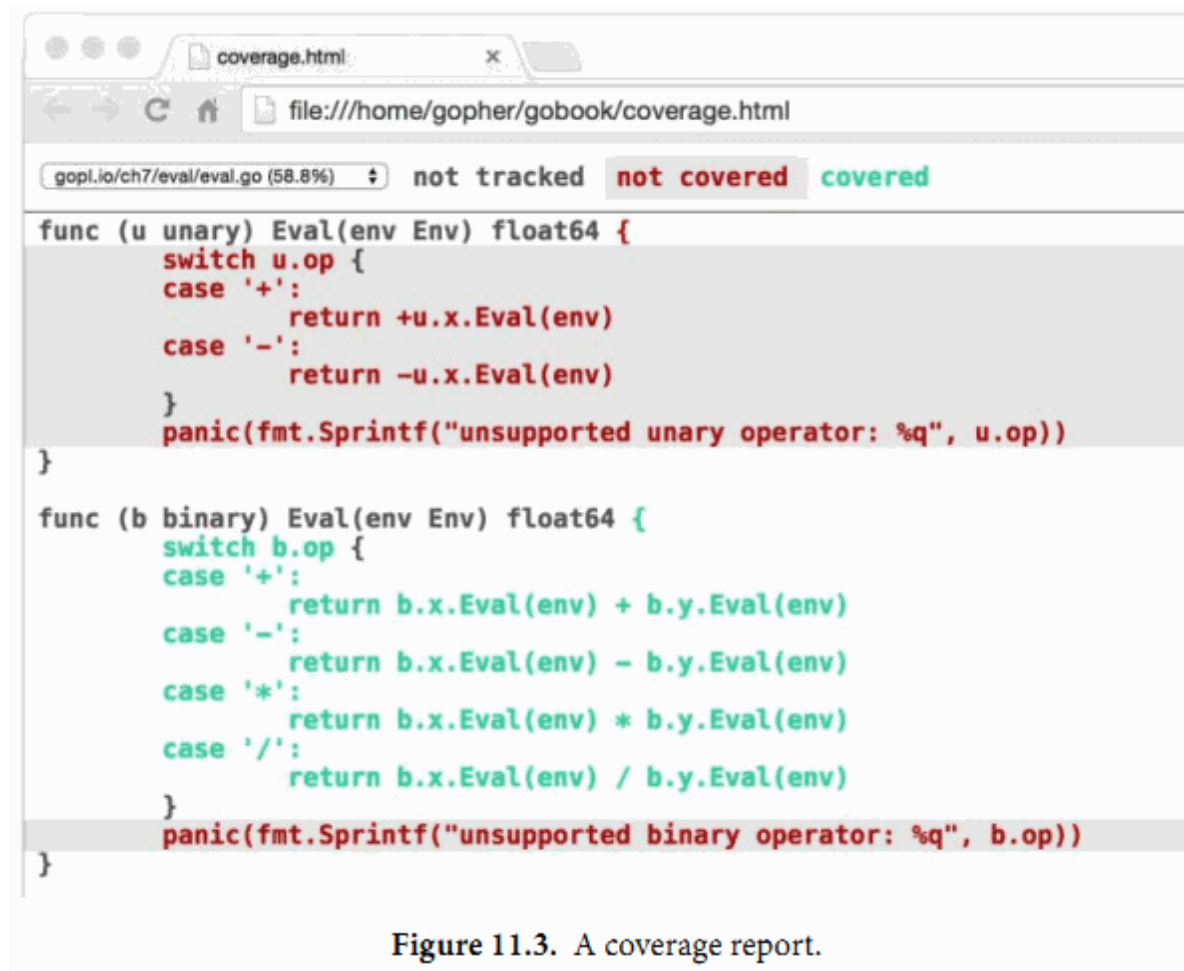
coverage.html ×

file:///home/gopher/gobook/coverage.html

gopl.io/ch7/eval/eval.go (58.8%) not tracked not covered covered

```
func (u unary) Eval(env Env) float64 {
	switch u.op {
	case '+':
		return +u.x.Eval(env)
	case '-':
		return -u.x.Eval(env)
	}
	panic(fmt.Sprintf("unsupported unary operator: %q", u.op))
}

func (b binary) Eval(env Env) float64 {
	switch b.op {
	case '+':
		return b.x.Eval(env) + b.y.Eval(env)
	case '-':
		return b.x.Eval(env) - b.y.Eval(env)
	case '*':
		return b.x.Eval(env) * b.y.Eval(env)
	case '/':
		return b.x.Eval(env) / b.y.Eval(env)
	}
	panic(fmt.Sprintf("unsupported binary operator: %q", b.op))
}
```

Figure 11.3. A coverage report.